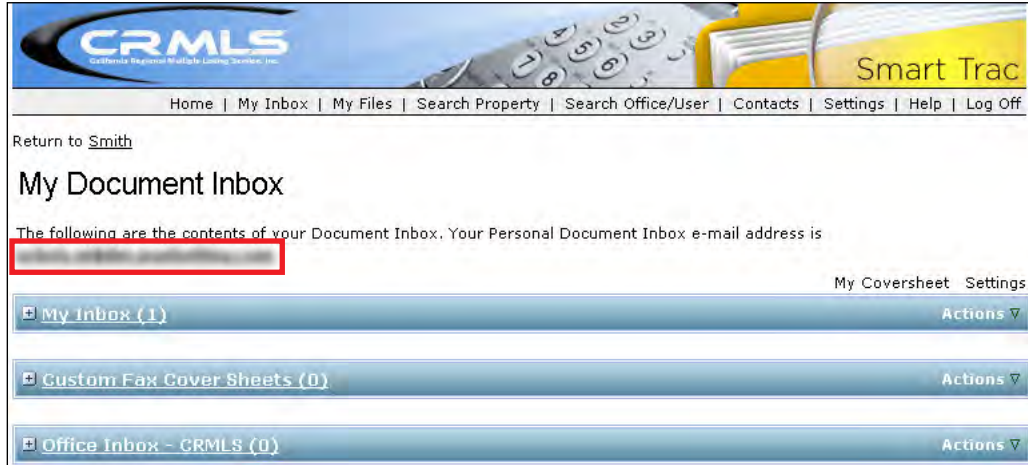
CRMLS
California Regional Multiple Listing Service, Inc.
Smart Trac

Home | My Inbox | My Files | Search Property | Search Office/User | Contacts | Settings | Help | Log Off

Return to Smith

My Document Inbox

The following are the contents of your Document Inbox. Your Personal Document Inbox e-mail address is
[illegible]

My Coversheet Settings

My Inbox (1) Actions

Custom Fax Cover Sheets (0) Actions

Office Inbox - CRMLS (0) Actions